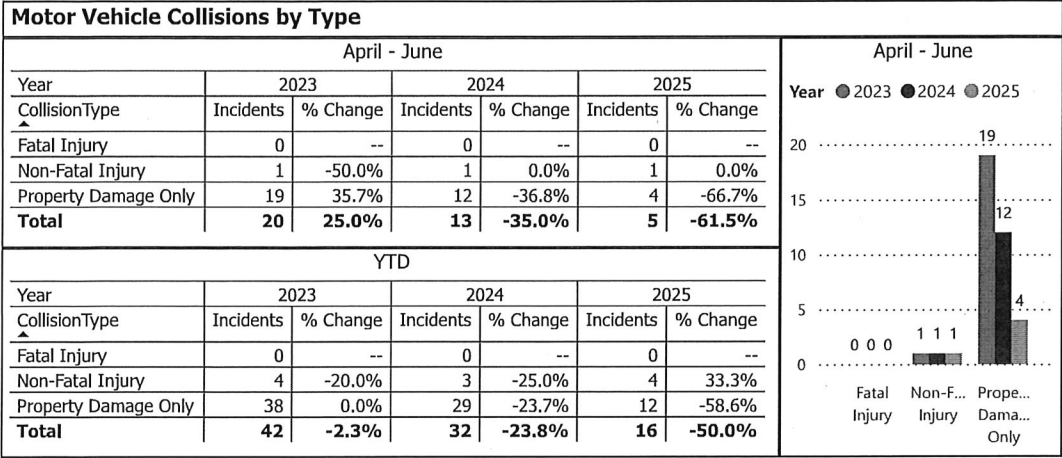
Motor Vehicle Collisions by Type

April - June

| Year | 2023 | | 2024 | | 2025 | |
|---|---|---|---|---|---|---|
| CollisionType | Incidents | % Change | Incidents | % Change | Incidents | % Change |
| Fatal Injury | 0 | -- | 0 | -- | 0 | -- |
| Non-Fatal Injury | 1 | -50.0% | 1 | 0.0% | 1 | 0.0% |
| Property Damage Only | 19 | 35.7% | 12 | -36.8% | 4 | -66.7% |
| **Total** | **20** | **25.0%** | **13** | **-35.0%** | **5** | **-61.5%** |

YTD

| Year | 2023 | | 2024 | | 2025 | |
|---|---|---|---|---|---|---|
| CollisionType | Incidents | % Change | Incidents | % Change | Incidents | % Change |
| Fatal Injury | 0 | -- | 0 | -- | 0 | -- |
| Non-Fatal Injury | 4 | -20.0% | 3 | -25.0% | 4 | 33.3% |
| Property Damage Only | 38 | 0.0% | 29 | -23.7% | 12 | -58.6% |
| **Total** | **42** | **-2.3%** | **32** | **-23.8%** | **16** | **-50.0%** |

April - June

Year 2023 2024 2025

20
15
10
5
0

0 0 0
1 1 1
19
12
4

Fatal Injury
Non-F... Injury
Prope... Dama... Only